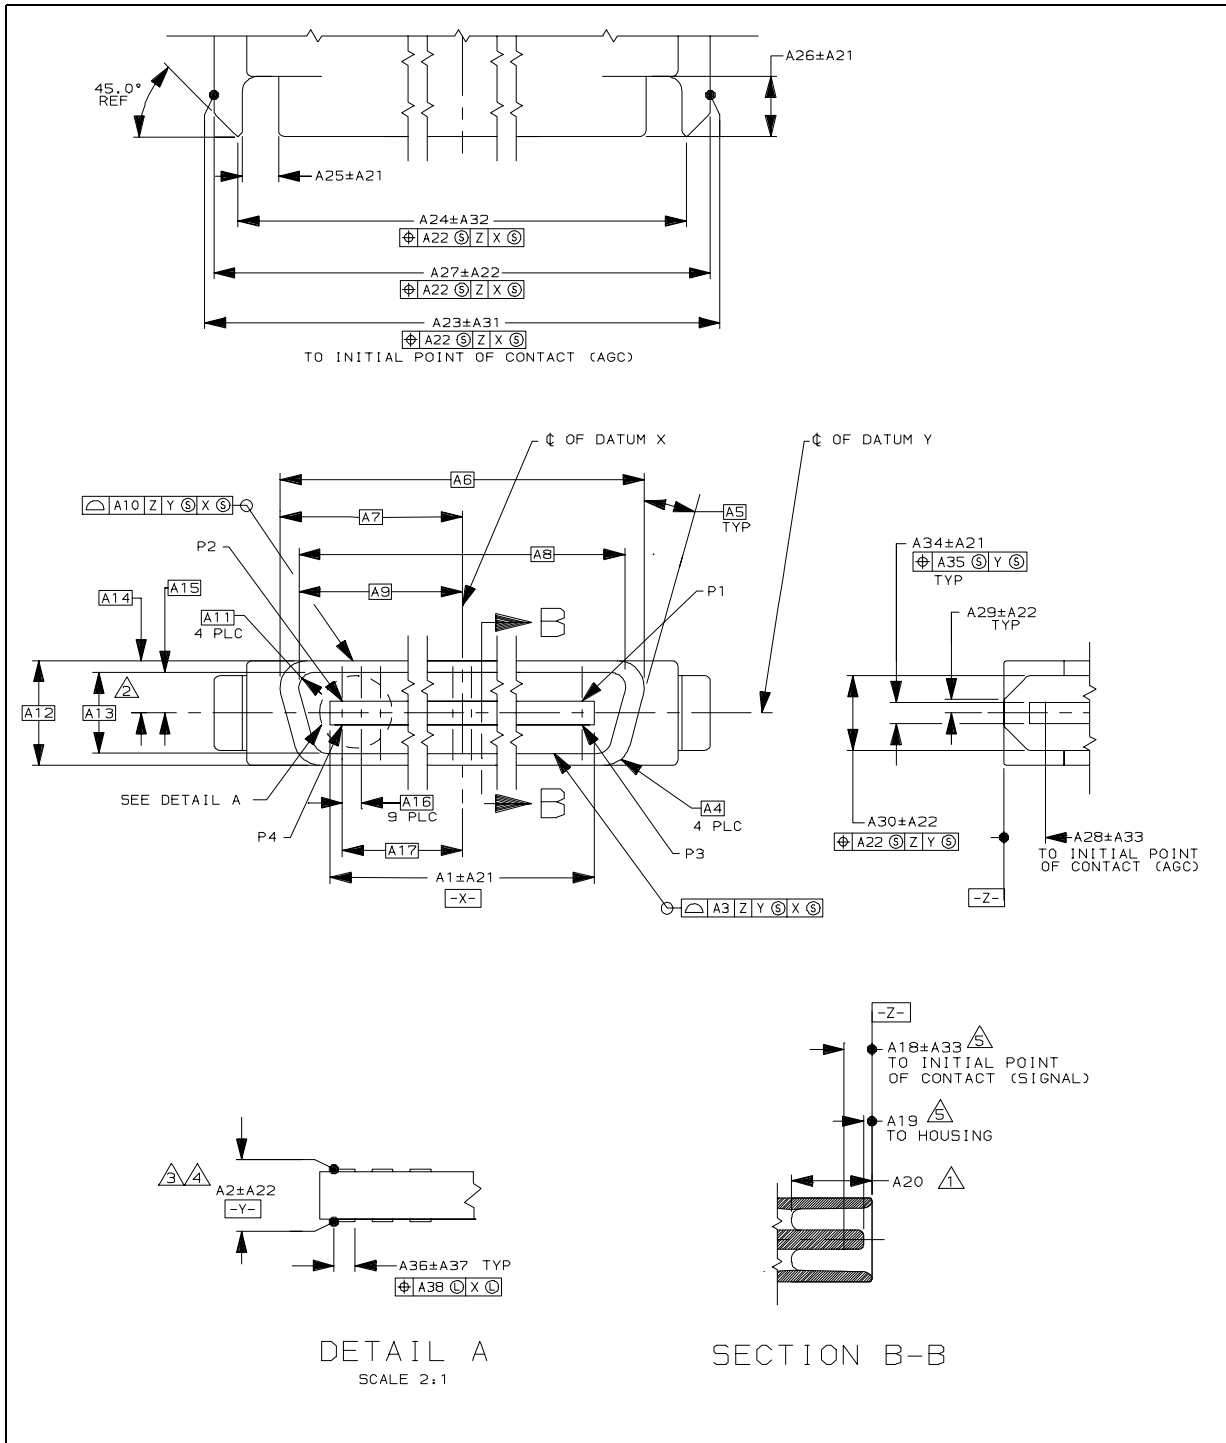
45.0°
REF

A26±A21

A25±A21

A24±A32
⊕ A22 Ⓢ Z X Ⓢ

A27±A22
⊕ A22 Ⓢ Z X Ⓢ

A23±A31
⊕ A22 Ⓢ Z X Ⓢ
TO INITIAL POINT OF CONTACT (AGC)

℄ OF DATUM X

℄ OF DATUM Y

A6

A10 Z Y Ⓢ X Ⓢ

A5
TYP

A7

A8

P2

A9

P1

A14

A15

A11
4 PLC

B

A12

A13

$\triangle 2$

SEE DETAIL A

A16
9 PLC

B

A4
4 PLC

P4

P3

A17

A1±A21
-X-

A3 Z Y Ⓢ X Ⓢ

A34±A21
⊕ A35 Ⓢ Y Ⓢ
TYP

A29±A22
TYP

A30±A22
⊕ A22 Ⓢ Z Y Ⓢ

A28±A33
TO INITIAL POINT OF CONTACT (AGC)

-Z-

-Z-

A18±A33 $\triangle 5$
TO INITIAL POINT OF CONTACT (SIGNAL)

A19 $\triangle 5$
TO HOUSING

A20 $\triangle 1$

$\triangle 3$ $\triangle 4$
A2±A22
-Y-

A36±A37 TYP
⊕ A38 Ⓛ X Ⓛ

DETAIL A
SCALE 2:1

SECTION B-B